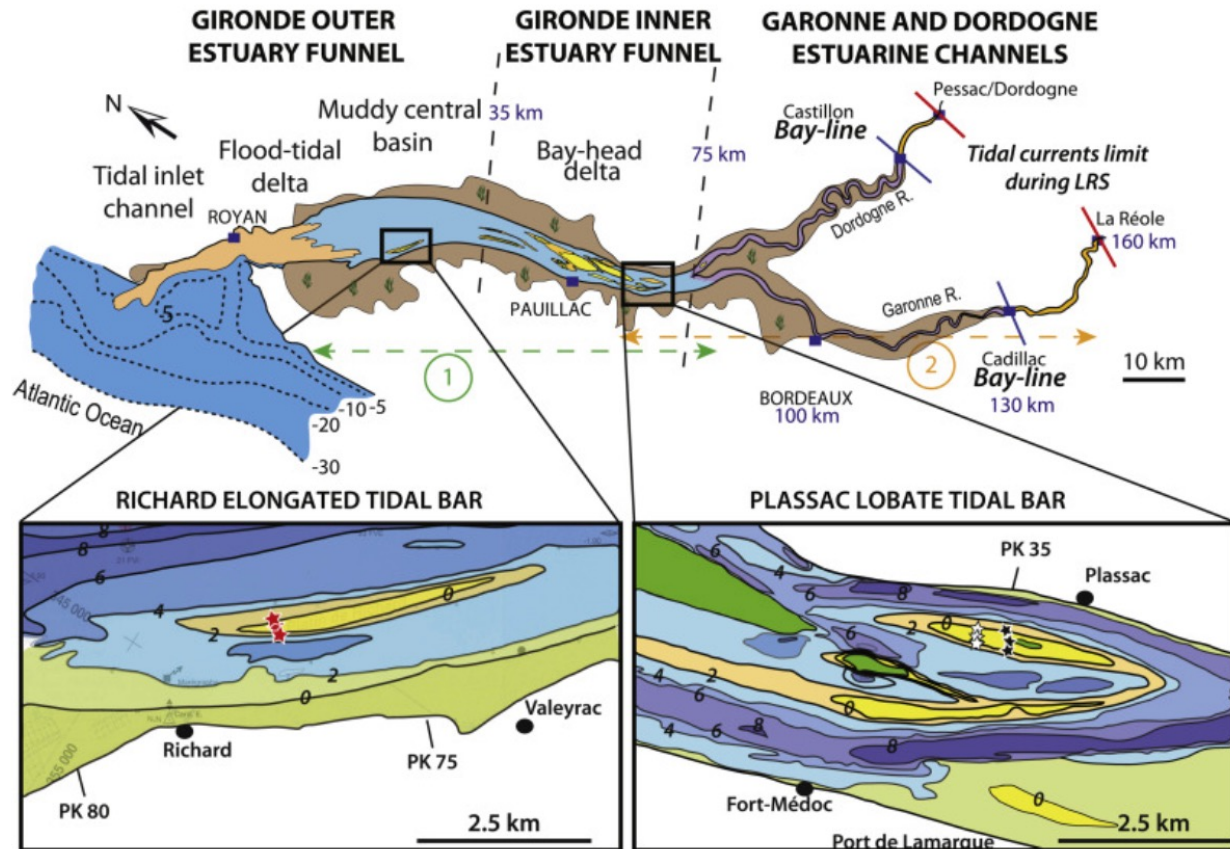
GIRONDE OUTER ESTUARY FUNNEL

GIRONDE INNER ESTUARY FUNNEL

GARONNE AND DORDOGNE ESTUARINE CHANNELS

N

Muddy central basin

35 km

Flood-tidal delta

Tidal inlet channel

Bay-head delta

75 km

Castillon
Bay-line

Pessac/Dordogne

Tidal currents limit during LRS

Dordogne R.

La Réole
160 km

ROYAN

PAUILLAC

Garonne R.

5

1

2

Cadillac
Bay-line
130 km

10 km

BORDEAUX
100 km

Atlantic Ocean

-10 -5

-20

-30

RICHARD ELONGATED TIDAL BAR

8

6

4

2

0

2

0

Valeyrac

Richard

PK 75

PK 80

2.5 km

PLASSAC LOBATE TIDAL BAR

PK 35

Plassac

6

4

8

6

2

0

4

2

6

8

0

4

6

8

Fort-Médoc

0

2.5 km

Port de Lamarque